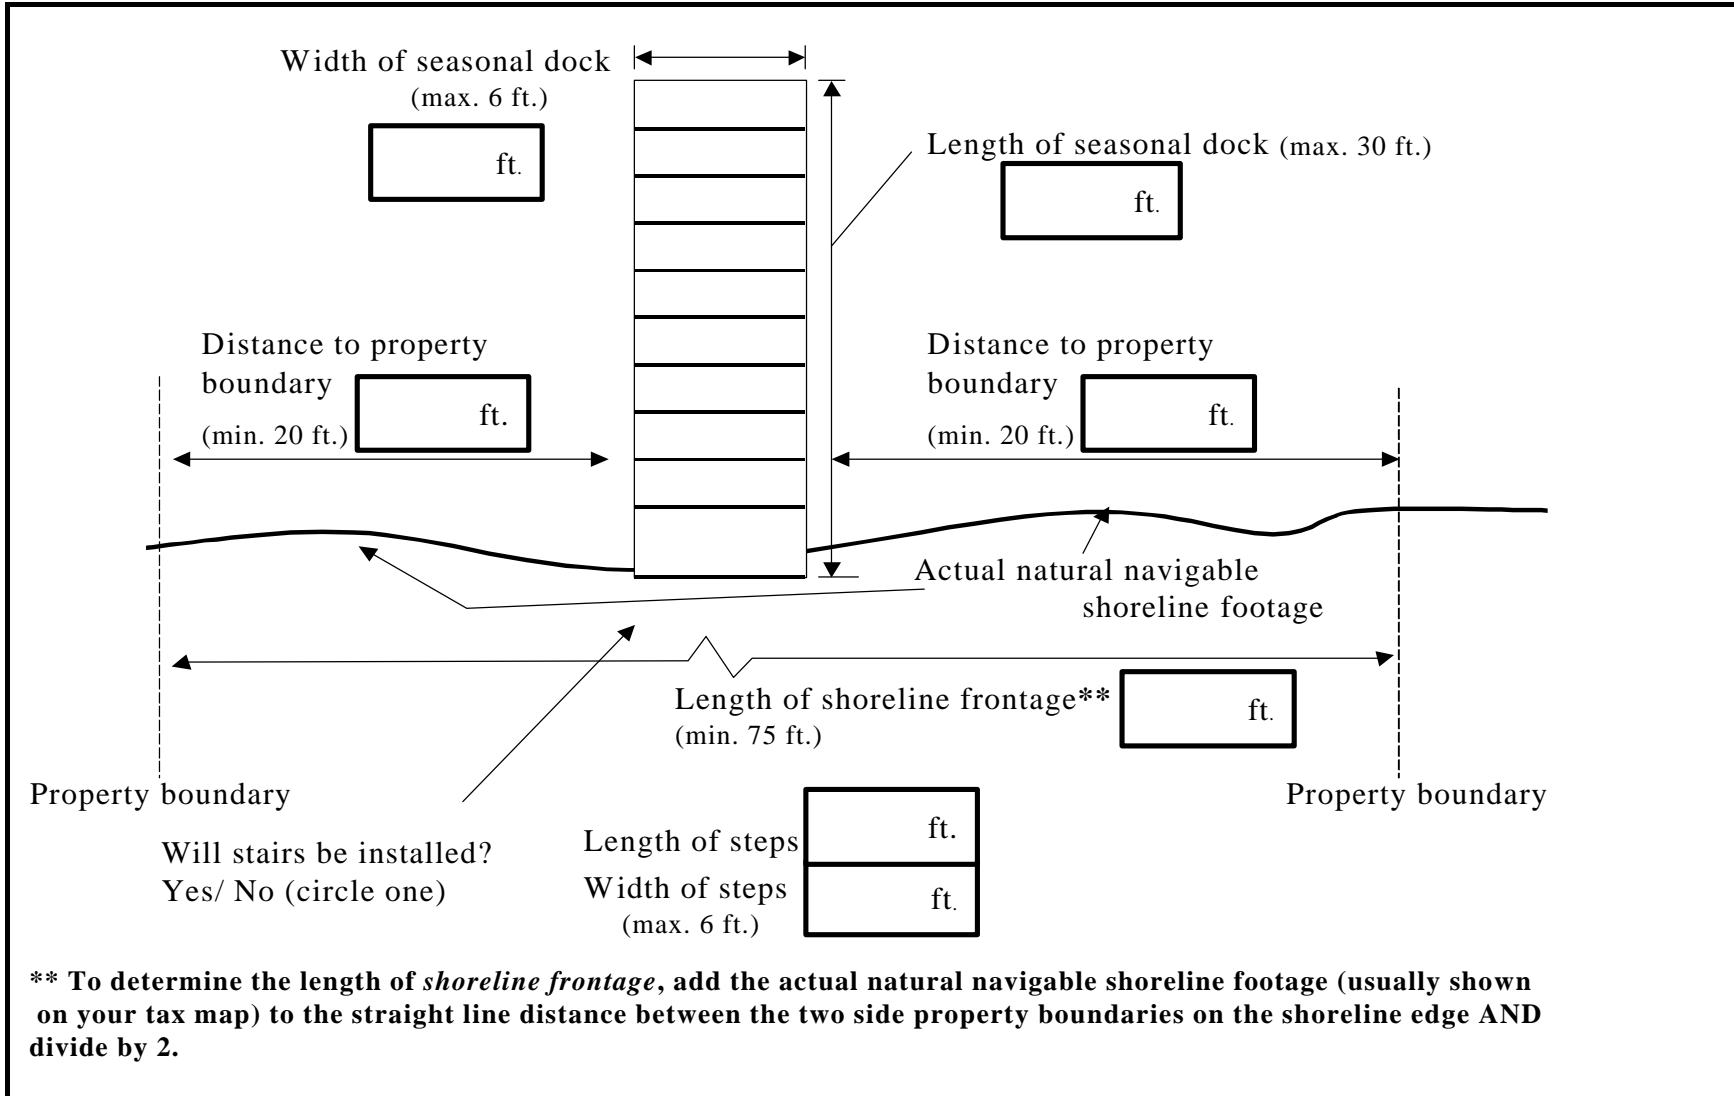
Width of seasonal dock
(max. 6 ft.)

ft.

Length of seasonal dock (max. 30 ft.)

ft.

Distance to property boundary

ft.

(min. 20 ft.)

Distance to property boundary

ft.

(min. 20 ft.)

Actual natural navigable shoreline footage

Length of shoreline frontage**

ft.

(min. 75 ft.)

Property boundary

Property boundary

Will stairs be installed?
Yes/ No (circle one)

Length of steps

ft.

Width of steps
(max. 6 ft.)

ft.

** To determine the length of *shoreline frontage*, add the actual natural navigable shoreline footage (usually shown on your tax map) to the straight line distance between the two side property boundaries on the shoreline edge AND divide by 2.